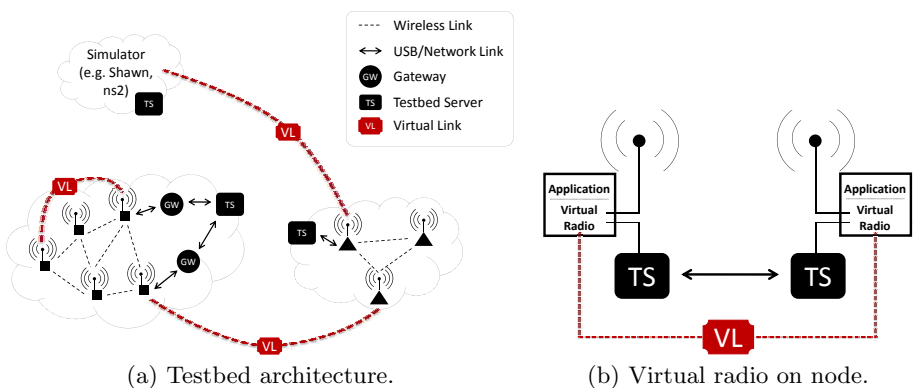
Simulator (e.g. Shawn, ns2)

TS

Wireless Link

USB/Network Link

GW Gateway

TS Testbed Server

VL Virtual Link

VL

VL

GW

TS

GW

TS

VL

(a) Testbed architecture.

Application

Virtual Radio

TS

TS

Application

Virtual Radio

VL

(b) Virtual radio on node.